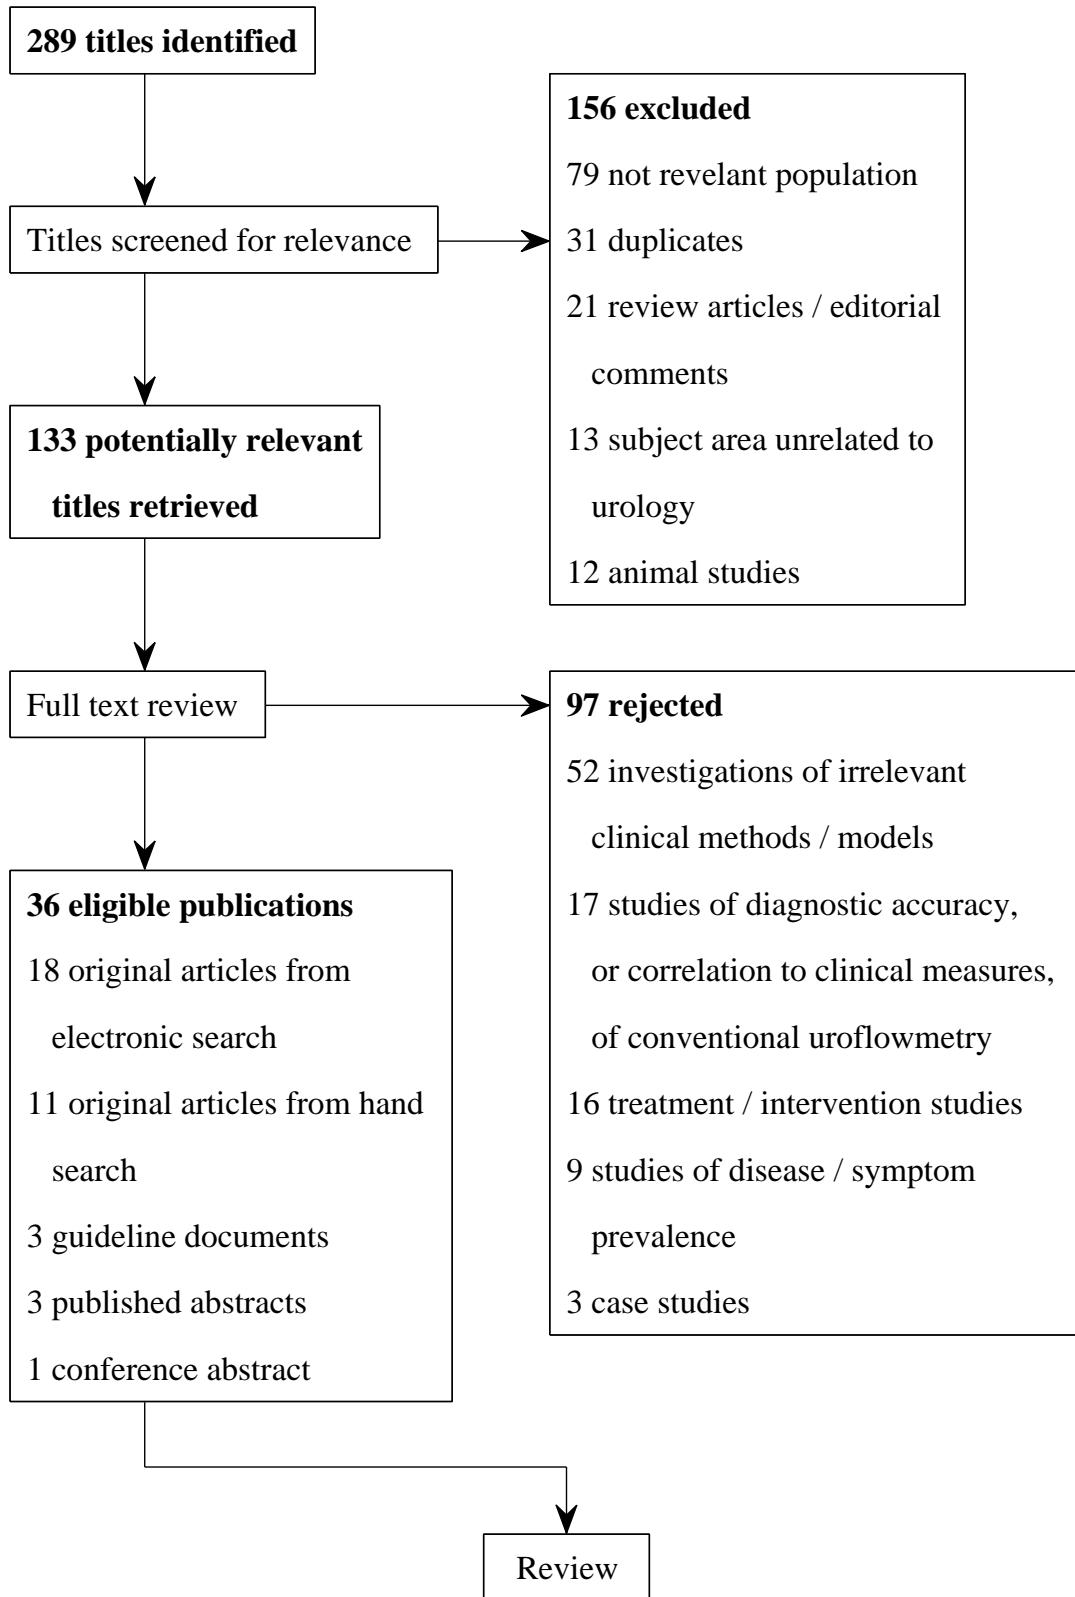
289 titles identified

Titles screened for relevance

156 excluded

79 not revelant population

31 duplicates

21 review articles / editorial comments

13 subject area unrelated to urology

12 animal studies

133 potentially relevant titles retrieved

Full text review

97 rejected

52 investigations of irrelevant clinical methods / models

17 studies of diagnostic accuracy, or correlation to clinical measures, of conventional uroflowmetry

16 treatment / intervention studies

9 studies of disease / symptom prevalence

3 case studies

36 eligible publications

18 original articles from electronic search

11 original articles from hand search

3 guideline documents

3 published abstracts

1 conference abstract

Review